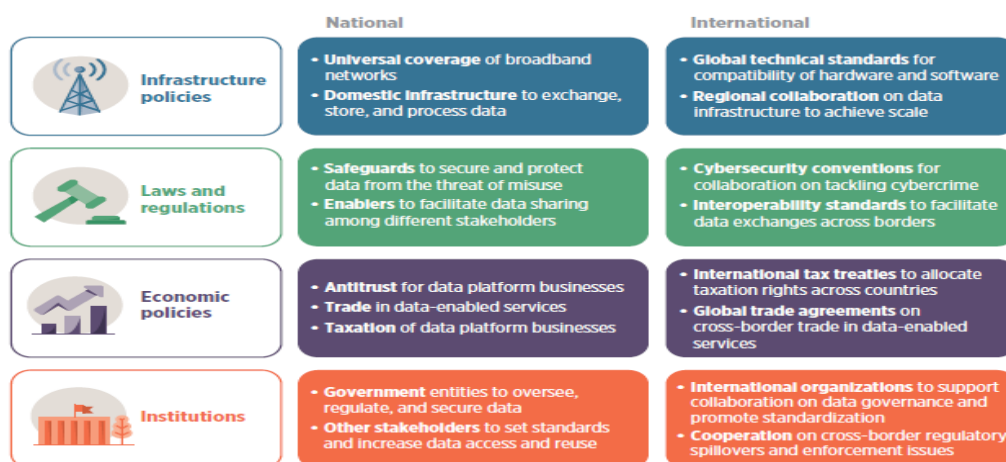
National

International

Infrastructure policies

• Universal coverage of broadband networks
• Domestic infrastructure to exchange, store, and process data

• Global technical standards for compatibility of hardware and software
• Regional collaboration on data infrastructure to achieve scale

Laws and regulations

• Safeguards to secure and protect data from the threat of misuse
• Enablers to facilitate data sharing among different stakeholders

• Cybersecurity conventions for collaboration on tackling cybercrime
• Interoperability standards to facilitate data exchanges across borders

Economic policies

• Antitrust for data platform businesses
• Trade in data-enabled services
• Taxation of data platform businesses

• International tax treaties to allocate taxation rights across countries
• Global trade agreements on cross-border trade in data-enabled services

Institutions

• Government entities to oversee, regulate, and secure data
• Other stakeholders to set standards and increase data access and reuse

• International organizations to support collaboration on data governance and promote standardization
• Cooperation on cross-border regulatory spillovers and enforcement issues